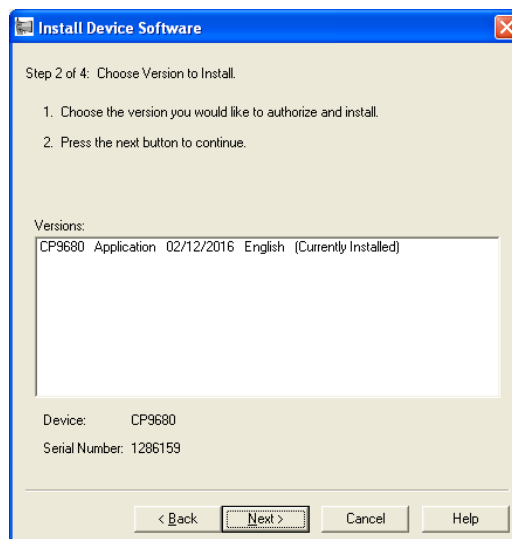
Install Device Software

Step 2 of 4: Choose Version to Install.

1. Choose the version you would like to authorize and install.

2. Press the next button to continue.

Versions:

CP9680 Application 02/12/2016 English (Currently Installed)

Device: CP9680

Serial Number: 1286159

< Back

Next >

Cancel

Help